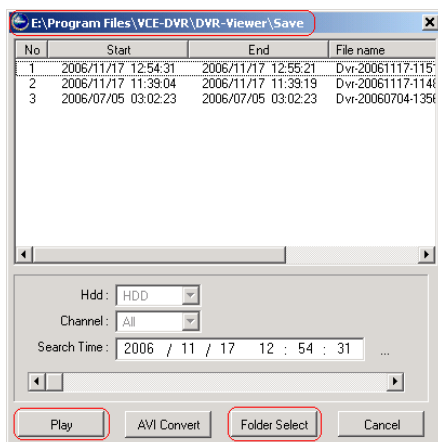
E:\Program Files\VCE-DVR\DVR-Viewer\Save

| No | Start | End | File name |
|---|---|---|---|
| 1 | 2006/11/17 12:54:31 | 2006/11/17 12:55:21 | Dvr-20061117-115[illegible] |
| 2 | 2006/11/17 11:39:04 | 2006/11/17 11:39:19 | Dvr-20061117-114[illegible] |
| 3 | 2006/07/05 03:02:23 | 2006/07/05 03:02:23 | Dvr-20060704-135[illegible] |

Hdd : HDD

Channel : All

Search Time : 2006 / 11 / 17 12 : 54 : 31 ...

Play AVI Convert Folder Select Cancel